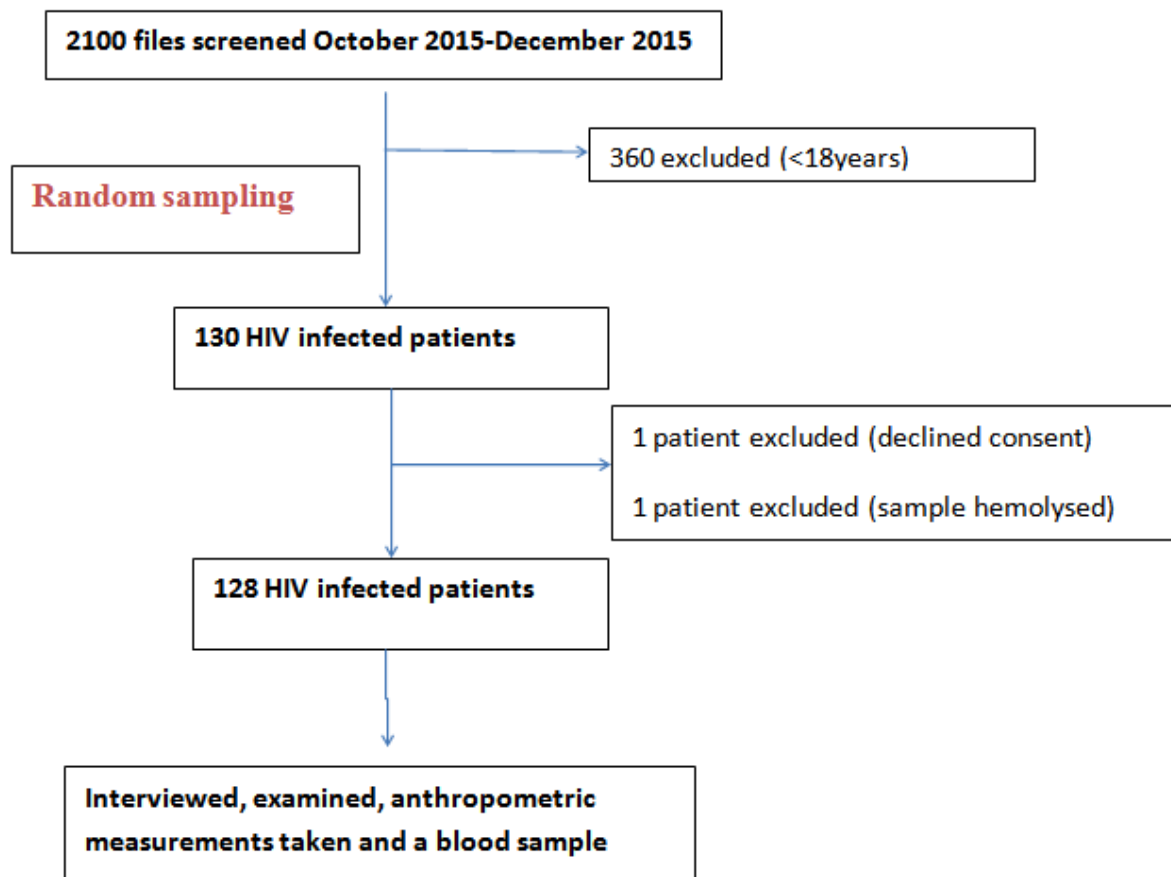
2100 files screened October 2015-December 2015

360 excluded (<18years)

Random sampling

130 HIV infected patients

1 patient excluded (declined consent)

1 patient excluded (sample hemolysed)

128 HIV infected patients

Interviewed, examined, anthropometric measurements taken and a blood sample